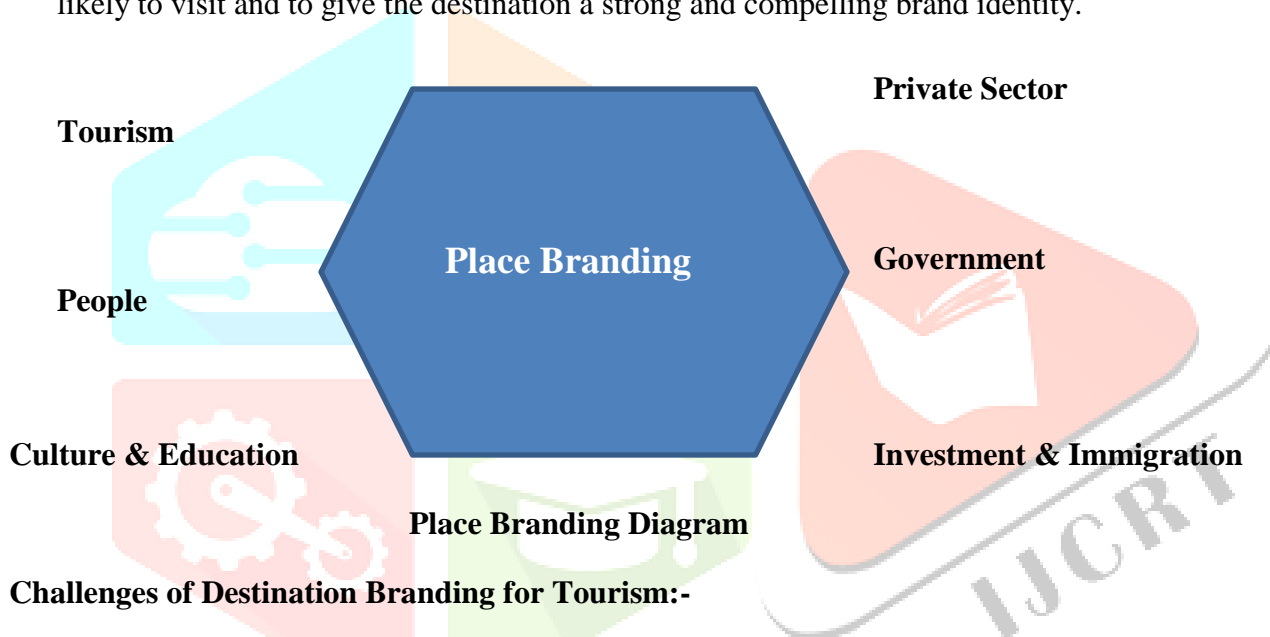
likely to visit and to give the destination a strong and compelling brand identity.

Private Sector

Tourism

Place Branding

Government

People

Culture & Education

Investment & Immigration

Place Branding Diagram

IJCRT

Challenges of Destination Branding for Tourism:-